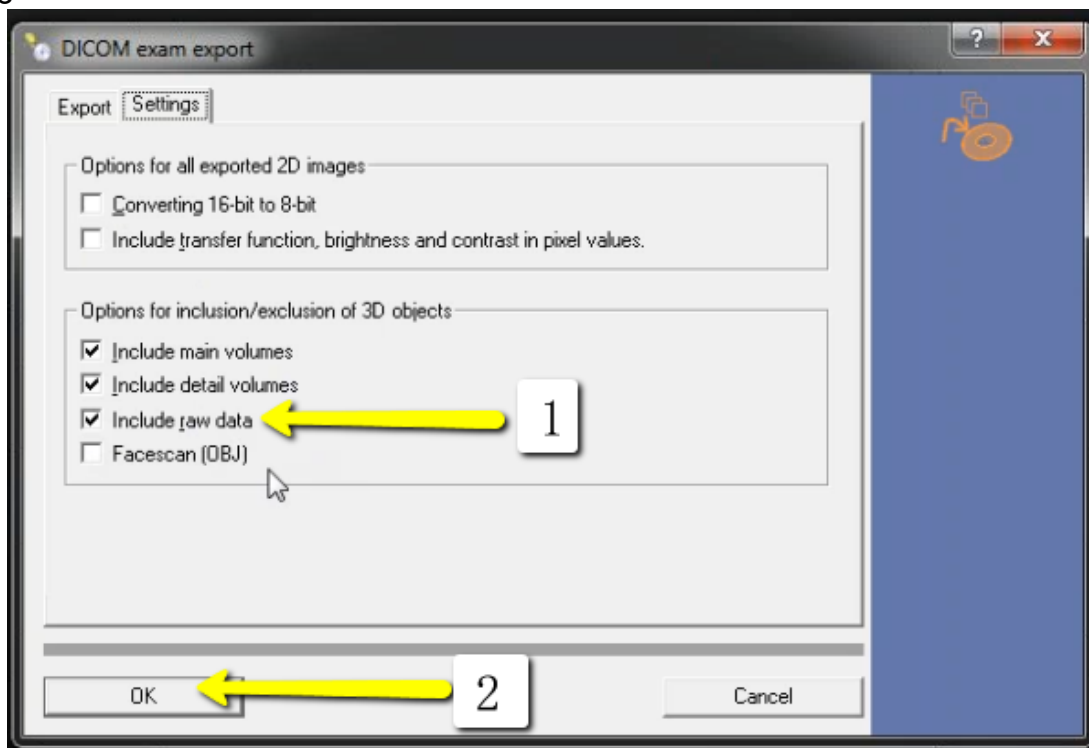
DICOM exam export

?

X

Export

Settings

Options for all exported 2D images

Converting 16-bit to 8-bit

Include transfer function, brightness and contrast in pixel values.

Options for inclusion/exclusion of 3D objects

Include main volumes

Include detail volumes

Include raw data

1

Facescan (OBJ)

OK

2

Cancel